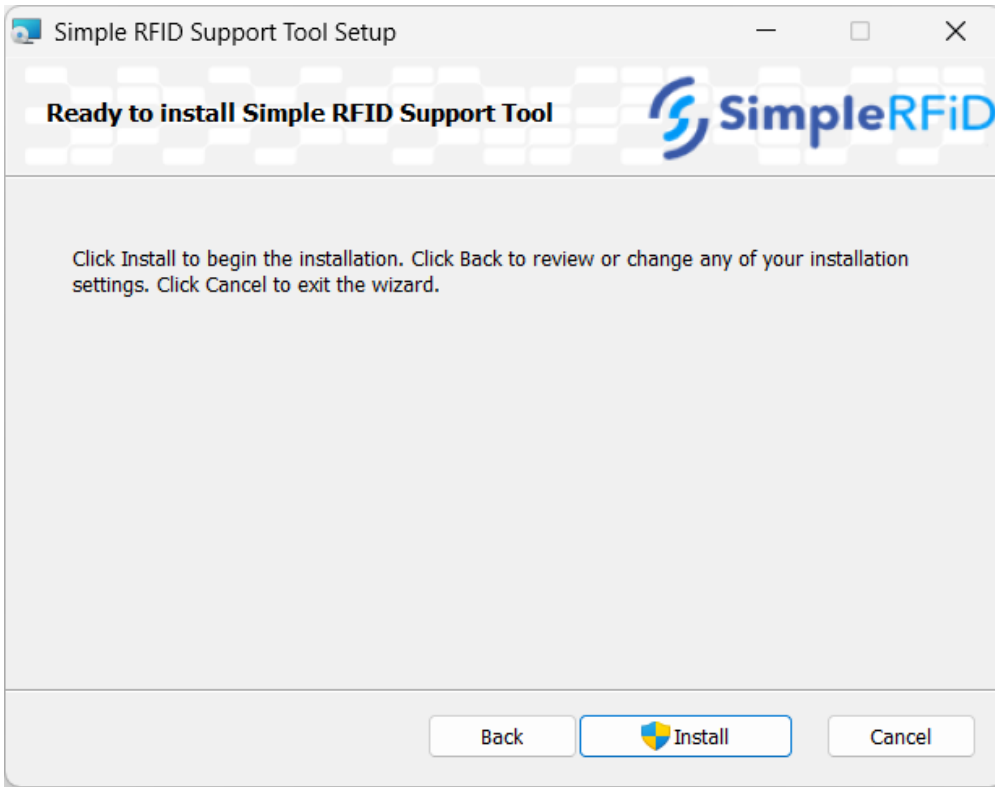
Simple RFID Support Tool Setup

Ready to install Simple RFID Support Tool

SimpleRFiD

Click Install to begin the installation. Click Back to review or change any of your installation settings. Click Cancel to exit the wizard.

Back

Install

Cancel